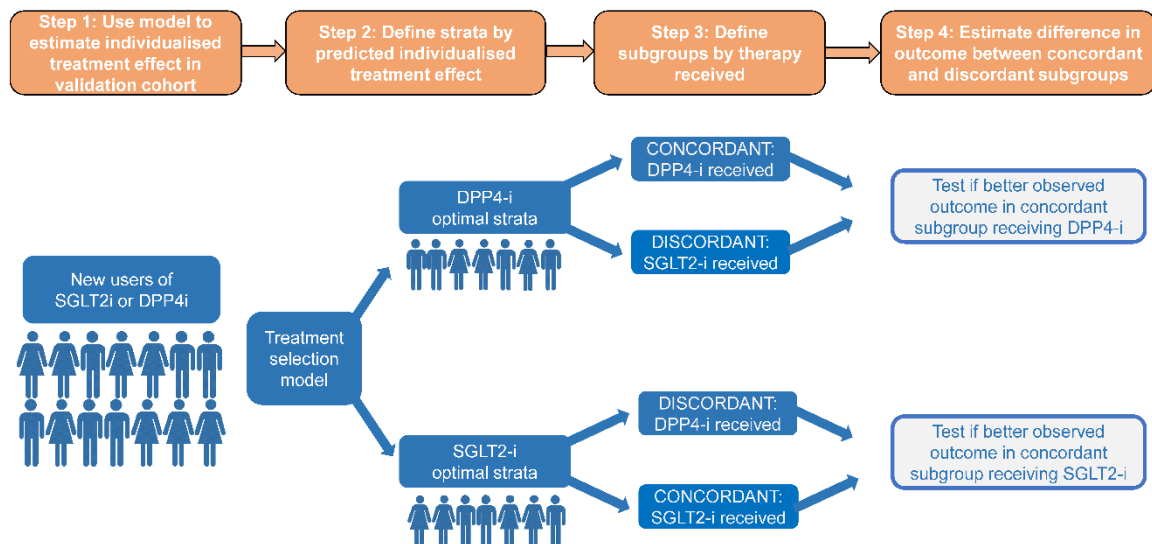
Step 1: Use model to estimate individualised treatment effect in validation cohort

Step 2: Define strata by predicted individualised treatment effect

Step 3: Define subgroups by therapy received

Step 4: Estimate difference in outcome between concordant and discordant subgroups

New users of SGLT2i or DPP4i

Treatment selection model

DPP4-i optimal strata

CONCORDANT: DPP4-i received

DISCORDANT: SGLT2-i received

Test if better observed outcome in concordant subgroup receiving DPP4-i

SGLT2-i optimal strata

DISCORDANT: DPP4-i received

CONCORDANT: SGLT2-i received

Test if better observed outcome in concordant subgroup receiving SGLT2-i